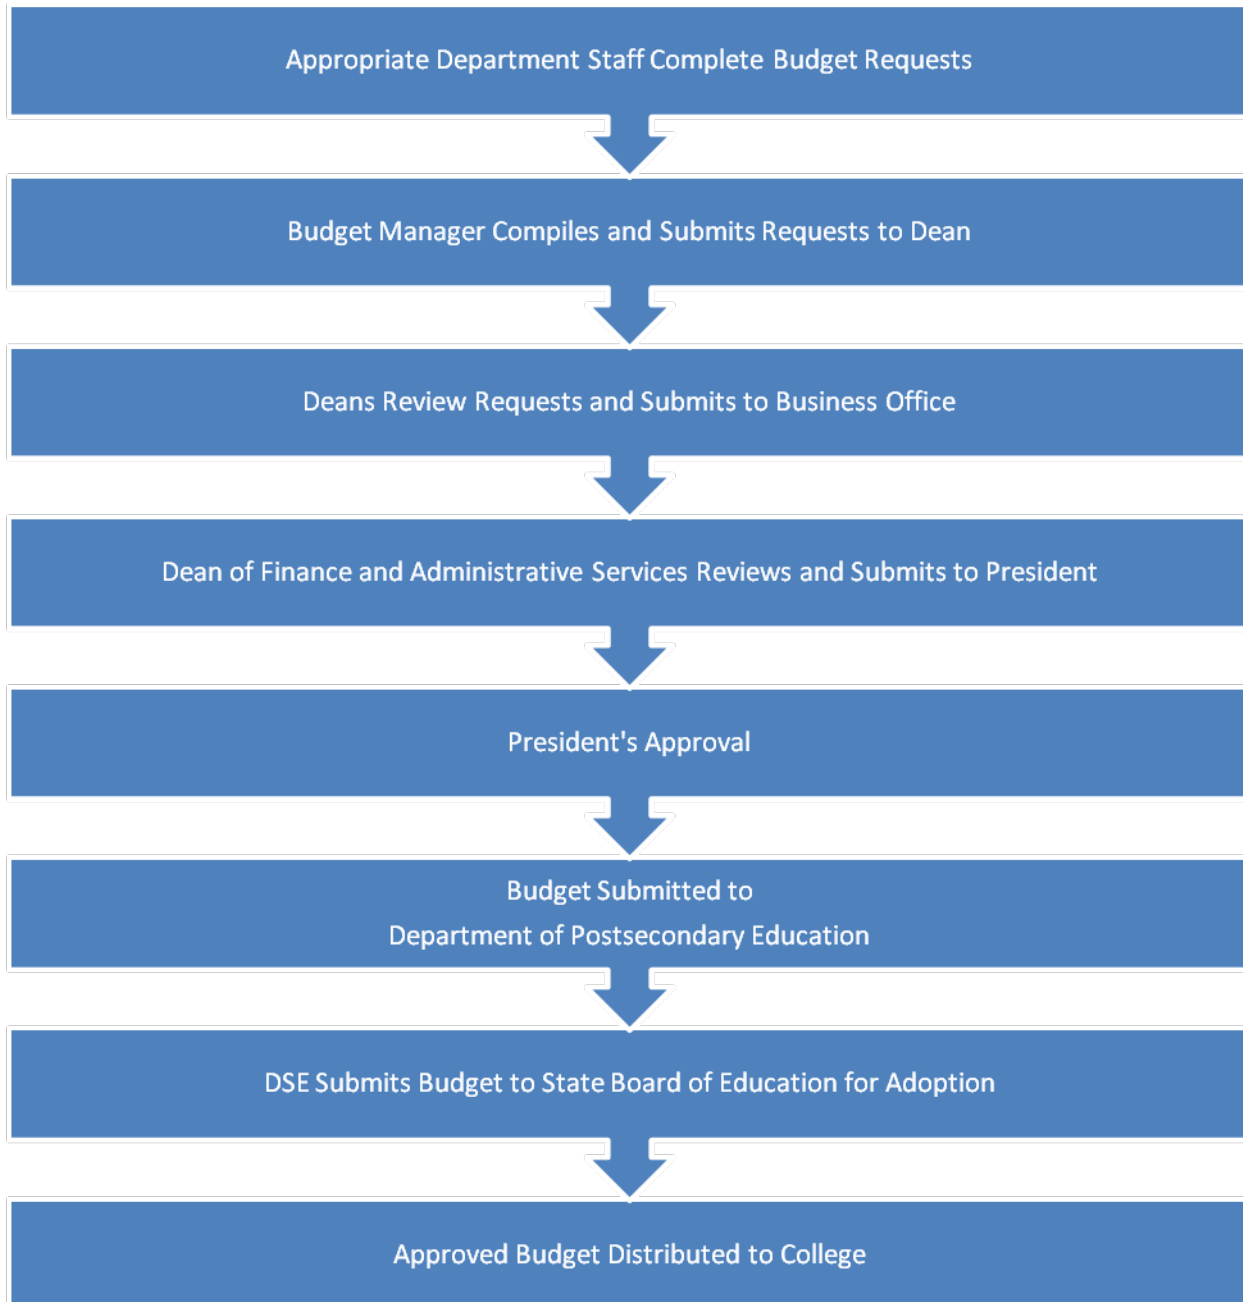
Appropriate Department Staff Complete Budget Requests

Budget Manager Compiles and Submits Requests to Dean

Deans Review Requests and Submits to Business Office

Dean of Finance and Administrative Services Reviews and Submits to President

President's Approval

Budget Submitted to
Department of Postsecondary Education

DSE Submits Budget to State Board of Education for Adoption

Approved Budget Distributed to College